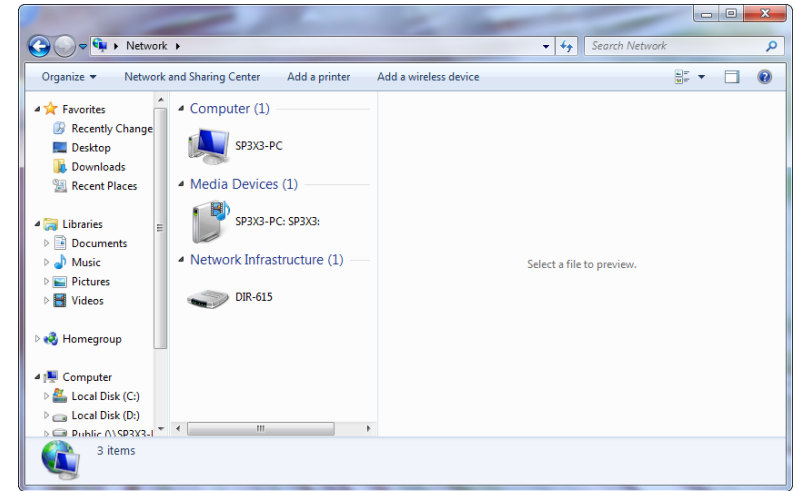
Network ▸

Search Network

Organize ▾ Network and Sharing Center Add a printer Add a wireless device

Favorites
Recently Change
Desktop
Downloads
Recent Places

Libraries
Documents
Music
Pictures
Videos

Homegroup

Computer
Local Disk (C:)
Local Disk (D:)
Public (\\SP3X3-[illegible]

Computer (1)
SP3X3-PC

Media Devices (1)
SP3X3-PC: SP3X3:

Network Infrastructure (1)
DIR-615

Select a file to preview.

3 items